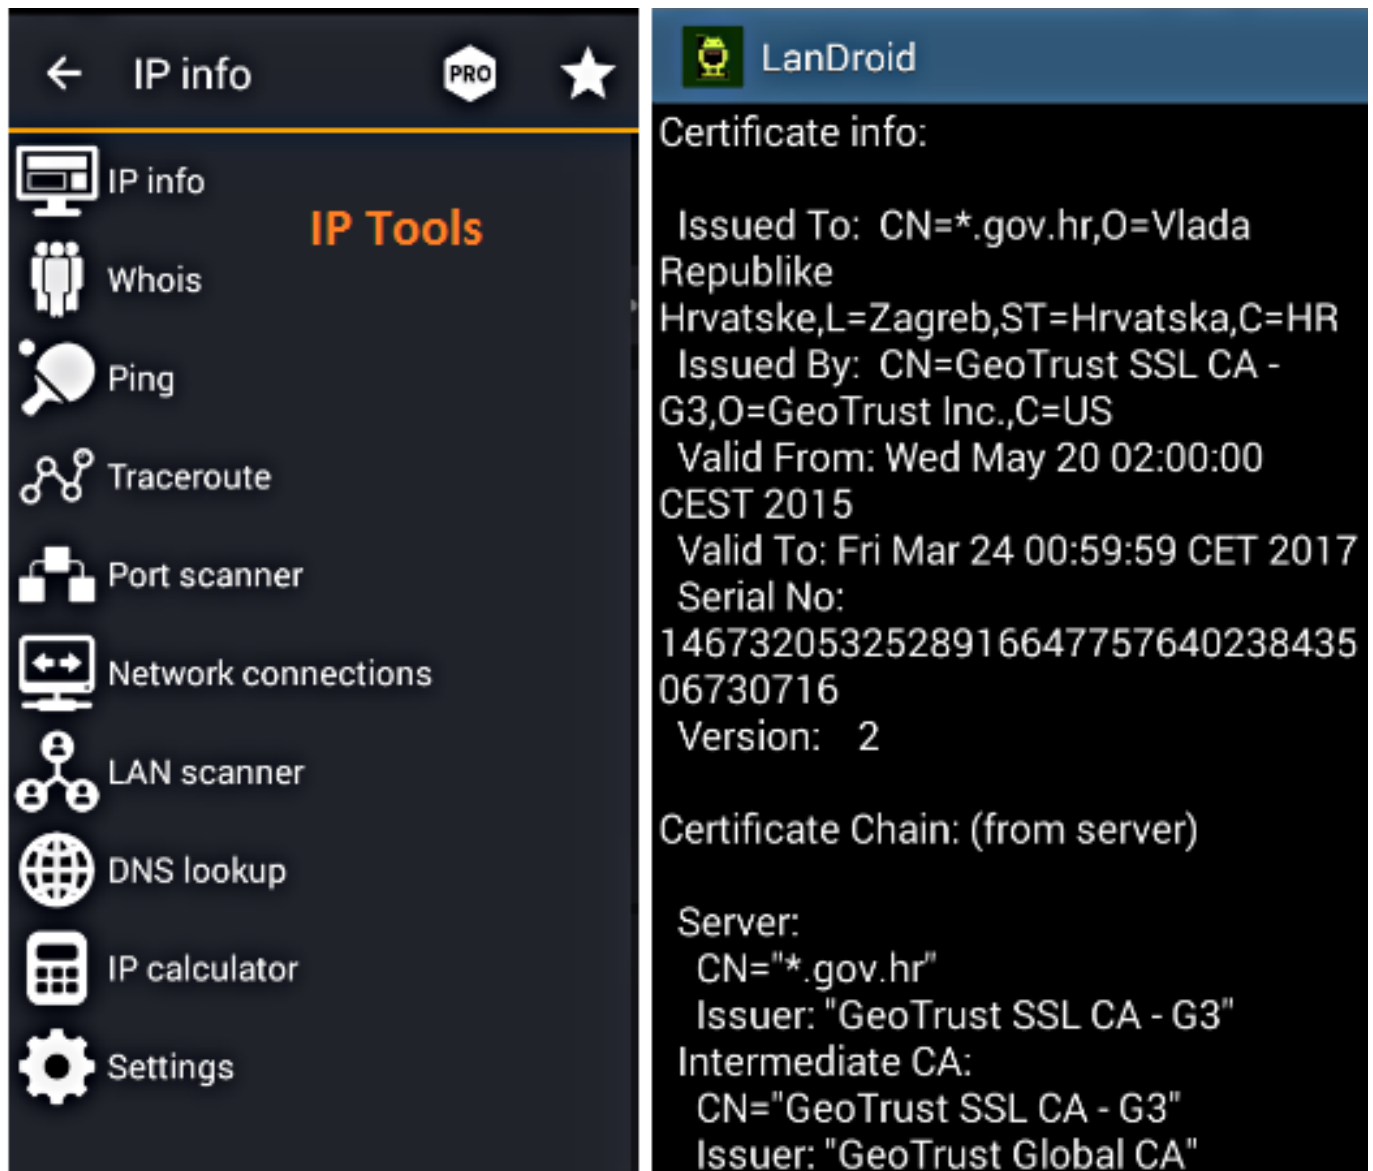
IP info

PRO

IP info

IP Tools

Whois

Ping

Traceroute

Port scanner

Network connections

LAN scanner

DNS lookup

IP calculator

Settings

LanDroid

Certificate info:

Issued To: CN=*.gov.hr,O=Vlada Republike Hrvatske,L=Zagreb,ST=Hrvatska,C=HR
Issued By: CN=GeoTrust SSL CA - G3,O=GeoTrust Inc.,C=US
Valid From: Wed May 20 02:00:00 CEST 2015
Valid To: Fri Mar 24 00:59:59 CET 2017
Serial No: 14673205325289166477576402384350673071 6
Version: 2

Certificate Chain: (from server)

Server:
CN="*.gov.hr"
Issuer: "GeoTrust SSL CA - G3"
Intermediate CA:
CN="GeoTrust SSL CA - G3"
Issuer: "GeoTrust Global CA"